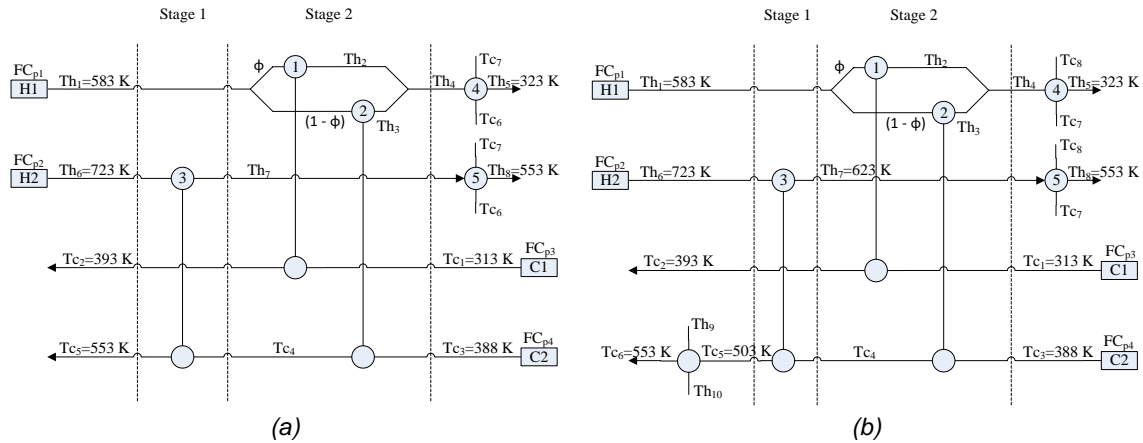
Stage 1 Stage 2

$FC_{p1}$
H1
$Th_1$=583 K
ϕ
1
$Th_2$
2
(1 - ϕ)
$Th_3$
$Th_4$
$Tc_7$
4
$Th_5$=323 K
$Tc_6$

$FC_{p2}$
H2
$Th_6$=723 K
3
$Th_7$
$Tc_7$
5
$Th_8$=553 K
$Tc_6$

$Tc_2$=393 K
$Tc_1$=313 K
$FC_{p3}$
C1

$Tc_5$=553 K
$Tc_4$
$Tc_3$=388 K
$FC_{p4}$
C2

(a)

Stage 1 Stage 2

$FC_{p1}$
H1
$Th_1$=583 K
ϕ
1
$Th_2$
2
(1 - ϕ)
$Th_3$
$Th_4$
$Tc_8$
4
$Th_5$=323 K
$Tc_7$

$FC_{p2}$
H2
$Th_6$=723 K
3
$Th_7$=623 K
$Tc_8$
5
$Th_8$=553 K
$Tc_7$

$Tc_2$=393 K
$Tc_1$=313 K
$FC_{p3}$
C1

$Th_9$
$Tc_6$=553 K
$Tc_5$=503 K
$Th_{10}$
$Tc_4$
$Tc_3$=388 K
$FC_{p4}$
C2

(b)